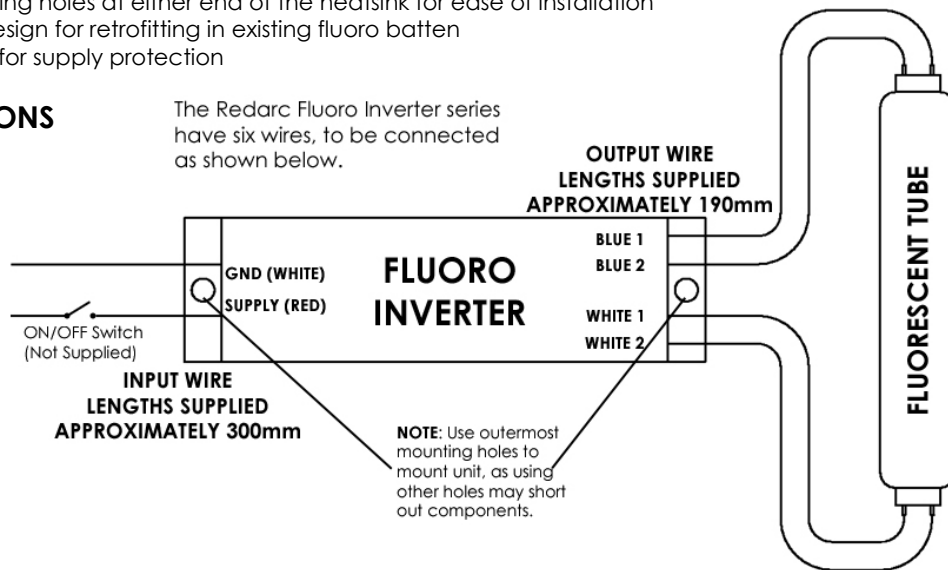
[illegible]ing holes at either end of the heatsink for ease of installation
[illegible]esign for retrofitting in existing fluoro batten
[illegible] for supply protection

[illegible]ONS

The Redarc Fluoro Inverter series have six wires, to be connected as shown below.

OUTPUT WIRE LENGTHS SUPPLIED APPROXIMATELY 190mm

GND (WHITE)
SUPPLY (RED)

FLUORO INVERTER

BLUE 1
BLUE 2
WHITE 1
WHITE 2

FLUORESCENT TUBE

ON/OFF Switch (Not Supplied)

INPUT WIRE LENGTHS SUPPLIED APPROXIMATELY 300mm

NOTE: Use outermost mounting holes to mount unit, as using other holes may short out components.